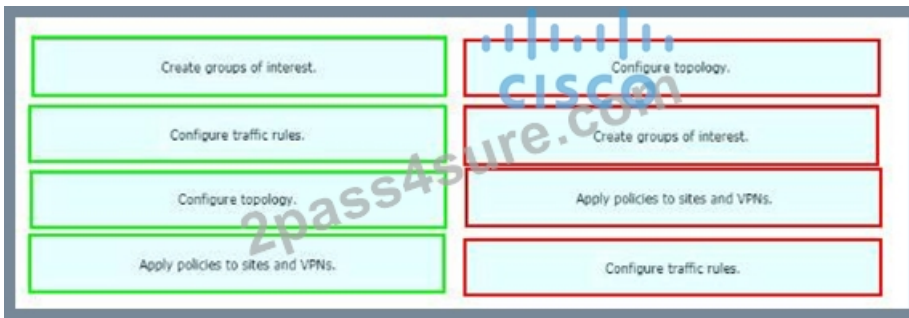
Create groups of interest.

Configure traffic rules.

Configure topology.

Apply policies to sites and VPNs.

Configure topology.

Create groups of interest.

Apply policies to sites and VPNs.

Configure traffic rules.

CISCO

2pass4sure.com